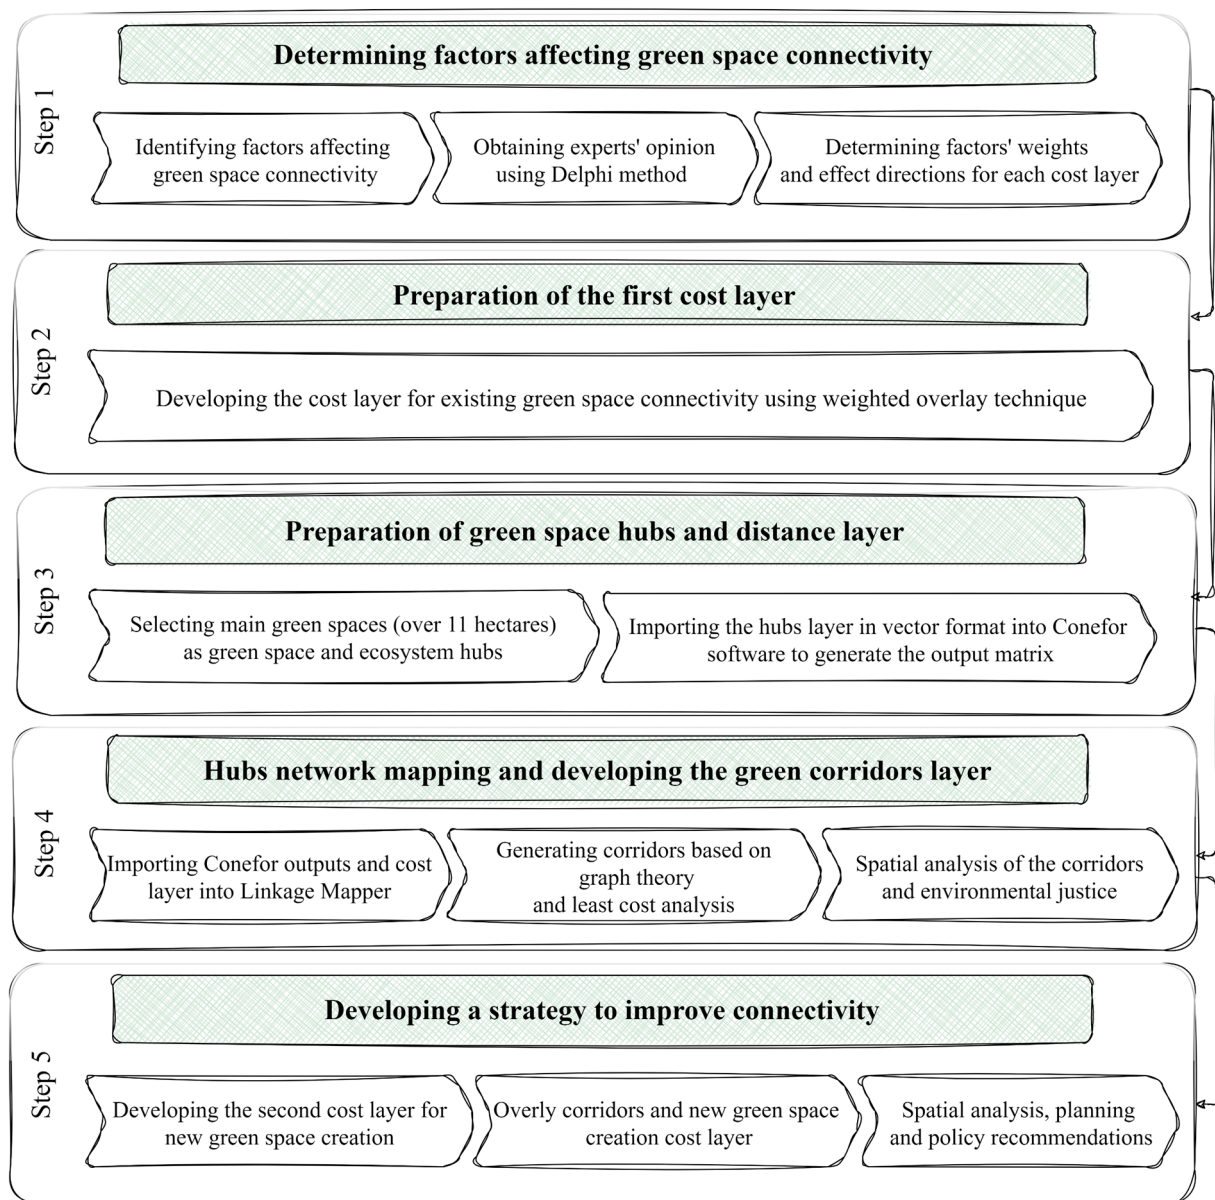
Step 1

Determining factors affecting green space connectivity

Identifying factors affecting green space connectivity

Obtaining experts' opinion using Delphi method

Determining factors' weights and effect directions for each cost layer

Step 2

Preparation of the first cost layer

Developing the cost layer for existing green space connectivity using weighted overlay technique

Step 3

Preparation of green space hubs and distance layer

Selecting main green spaces (over 11 hectares) as green space and ecosystem hubs

Importing the hubs layer in vector format into Conefor software to generate the output matrix

Step 4

Hubs network mapping and developing the green corridors layer

Importing Conefor outputs and cost layer into Linkage Mapper

Generating corridors based on graph theory and least cost analysis

Spatial analysis of the corridors and environmental justice

Step 5

Developing a strategy to improve connectivity

Developing the second cost layer for new green space creation

Overly corridors and new green space creation cost layer

Spatial analysis, planning and policy recommendations